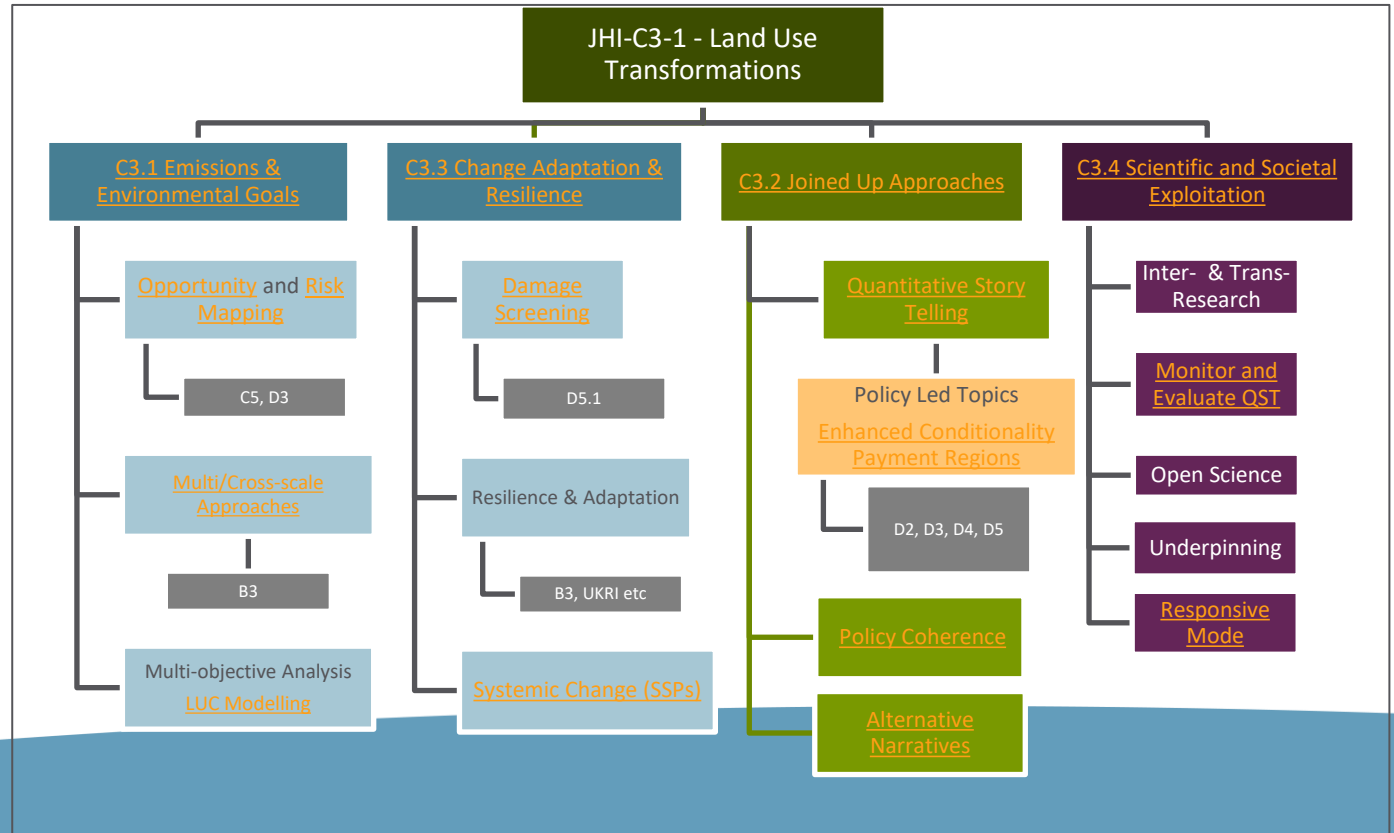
JHI-C3-1 - Land Use Transformations

C3.1 Emissions & Environmental Goals

Opportunity and Risk Mapping

C5, D3

Multi/Cross-scale Approaches

B3

Multi-objective Analysis
LUC Modelling

C3.3 Change Adaptation & Resilience

Damage Screening

D5.1

Resilience & Adaptation

B3, UKRI etc

Systemic Change (SSPs)

C3.2 Joined Up Approaches

Quantitative Story Telling

Policy Led Topics
Enhanced Conditionality Payment Regions

D2, D3, D4, D5

Policy Coherence

Alternative Narratives

C3.4 Scientific and Societal Exploitation

Inter- & Trans-Research

Monitor and Evaluate QST

Open Science

Underpinning

Responsive Mode